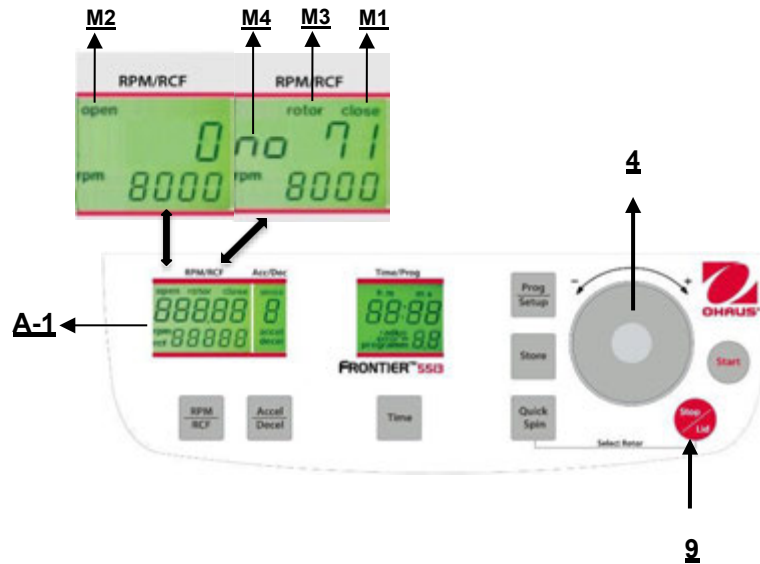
M2

M4

M3

M1

RPM/RCF

open

0

rpm

8000

RPM/RCF

rotor

close

no

71

rpm

8000

4

A-1

RPM/RCF

Acc/Dec

open

rotor

close

88888

rpm

rcf

88888

8

accel

decel

Time/Prog

88:88

88

Prog

Setup

Store

Quick

Spin

Select Rotor

OHAUS

Start

Stop

Lid

FRONTIER™ 5513

RPM

RCF

Accel

Decel

Time

9